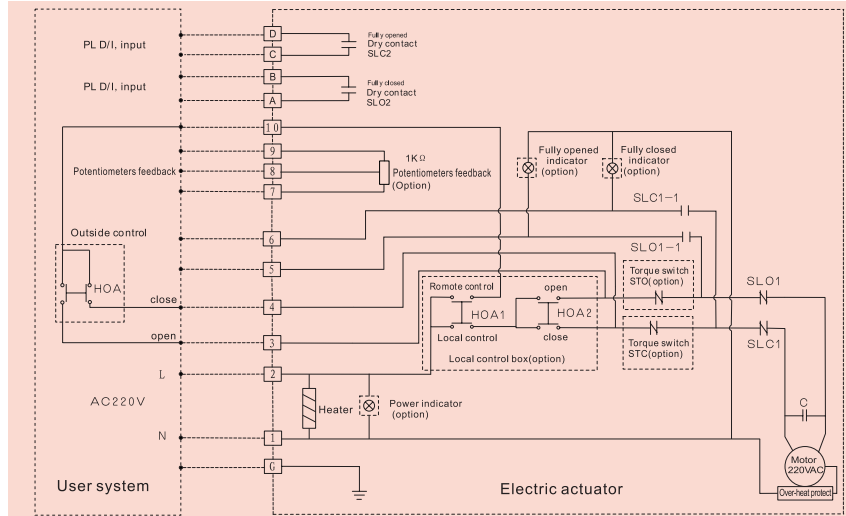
PL D/I, input

D

Fully opened
Dry contact
SLC2

C

PL D/I, input

B

Fully closed
Dry contact
SLO2

A

10

9

Potentiometers feedback

8

1KΩ
Potentiometers feedback
(Option)

7

Fully opened indicator (option)

Fully closed indicator (option)

SLC1-1

Outside control

6

SLO1-1

5

HOA

close

4

Romote cont rol

HOA1

Local control

open

HOA2

close

Local control box(option)

Torque switch STO(option)

SLO1

open

3

Torque switch STC(option)

SLC1

L

2

AC220V

Heater

Power indicator (option)

C

N

1

G

Motor 220VAC

Over-heat protect

User system

Electric actuator